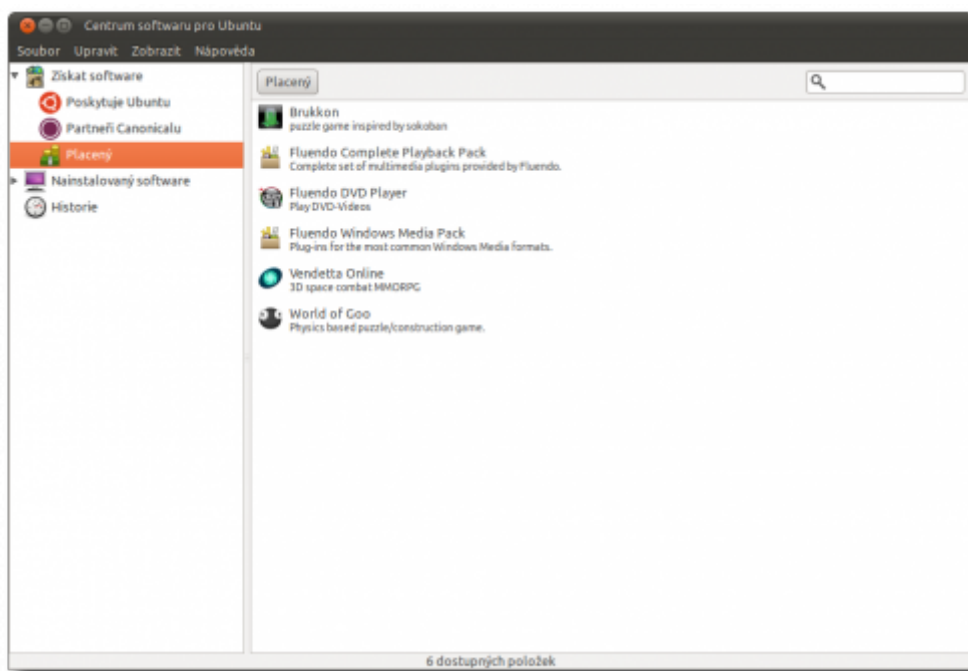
Centrum softwaru pro Ubuntu

Soubor Upravit Zobrazit Nápověda

Získat software
Poskytuje Ubuntu
Partneři Canonicalu
Placený
Nainstalovaný software
Historie

Placený

Brukkon
puzzle game inspired by sokoban

Fluendo Complete Playback Pack
Complete set of multimedia plugins provided by Fluendo.

Fluendo DVD Player
Play DVD-Videos

Fluendo Windows Media Pack
Plug-ins for the most common Windows Media formats.

Vendetta Online
3D space combat MMORPG

World of Goo
Physics based puzzle/construction game.

6 dostupných položek